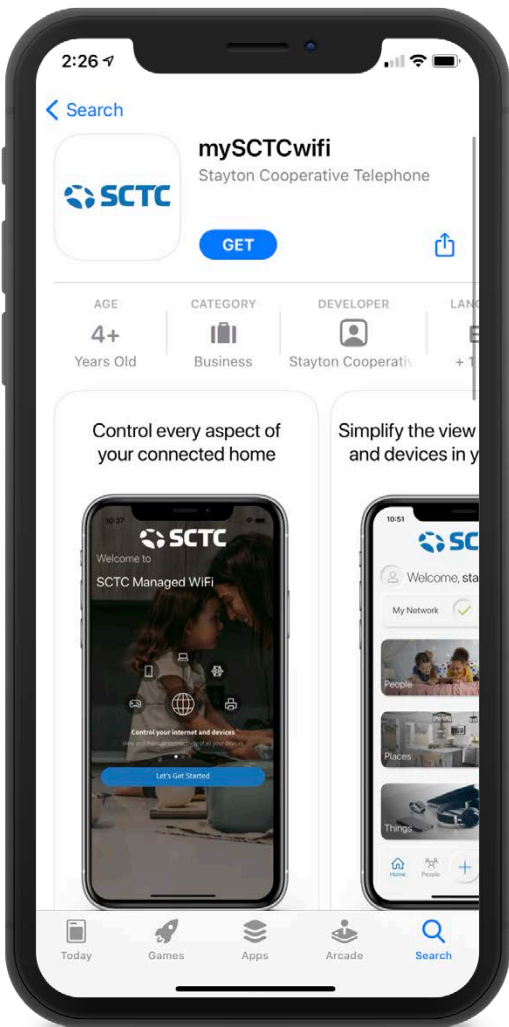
2:26

< Search

SCTC

mySCTCwifi

Stayton Cooperative Telephone

GET

AGE
4+
Years Old

CATEGORY
Business

DEVELOPER
Stayton Cooperativ

LAN
+ 1

Control every aspect of your connected home

10:37

SCTC

Welcome to

SCTC Managed WiFi

Control your internet and devices

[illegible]

Let's Get Started

Simplify the view and devices in y

10:51

SC

Welcome, sta

My Network

People

Places

Things

Home People

Today Games Apps Arcade Search